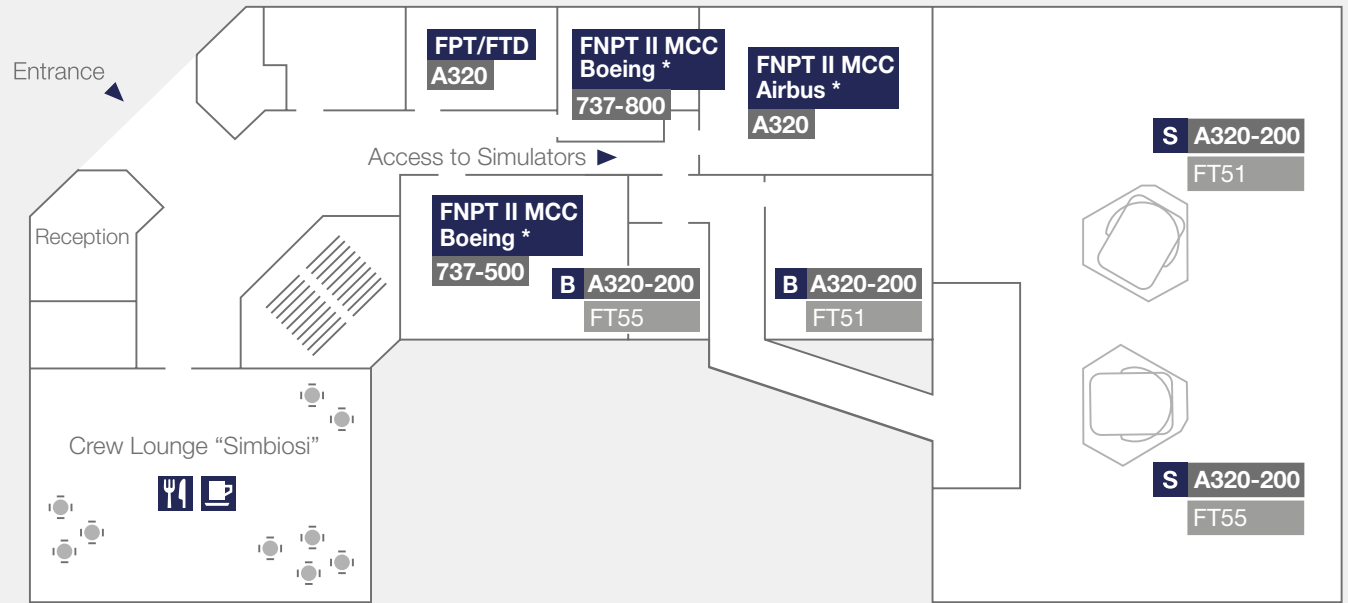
Entrance

FPT/FTD
A320

FNPT II MCC
Boeing *
737-800

FNPT II MCC
Airbus *
A320

Access to Simulators

S A320-200
FT51

Reception

FNPT II MCC
Boeing *
737-500

B A320-200
FT55

B A320-200
FT51

Crew Lounge “Simbiosi”

S A320-200
FT55